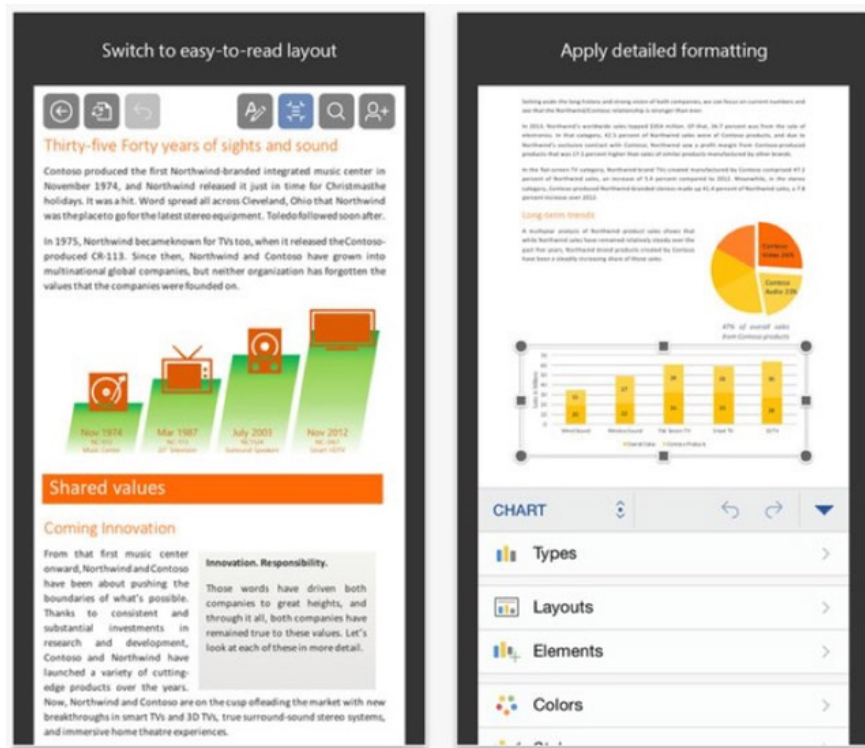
Switch to easy-to-read layout

Thirty-five Forty years of sights and sound

Contoso produced the first Northwind-branded integrated music center in November 1974, and Northwind released it just in time for Christmasthe holidays. It was a hit. Word spread all across Cleveland, Ohio that Northwind was the place to go for the latest stereo equipment. Toledo followed soon after.

In 1975, Northwind becameknown for TVs too, when it released the Contoso-produced CR-113. Since then, Northwind and Contoso have grown into multinational global companies, but neither organization has forgotten the values that the companies were founded on.

Nov 1974
Mar 1987
July 2003
Nov 2012

Shared values

Coming Innovation

From that first music center onward, Northwind and Contoso have been about pushing the boundaries of what's possible. Thanks to consistent and substantial investments in research and development, Contoso and Northwind have launched a variety of cutting-edge products over the years. Now, Northwind and Contoso are on the cusp ofleading the market with new breakthroughs in smart TVs and 3D TVs, true surround-sound stereo systems, and immersive home theatre experiences.

Innovation. Responsibility.

Those words have driven both companies to great heights, and through it all, both companies have remained true to these values. Let's look at each of these in more detail.

Apply detailed formatting

Long-term trends

47% of overall sales from Contoso products

CHART

Types

Layouts

Elements

Colors